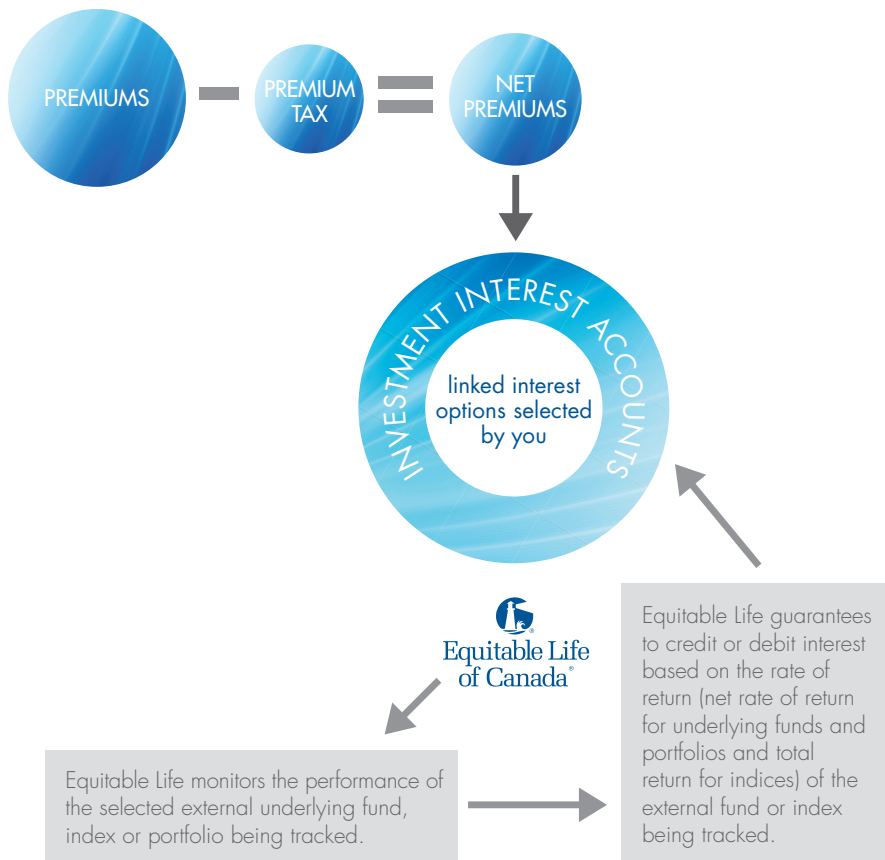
PREMIUMS

PREMIUM TAX

NET PREMIUMS

INVESTMENT INTEREST ACCOUNTS

linked interest options selected by you

Equitable Life of Canada®

Equitable Life guarantees to credit or debit interest based on the rate of return (net rate of return for underlying funds and portfolios and total return for indices) of the external fund or index being tracked.

Equitable Life monitors the performance of the selected external underlying fund, index or portfolio being tracked.